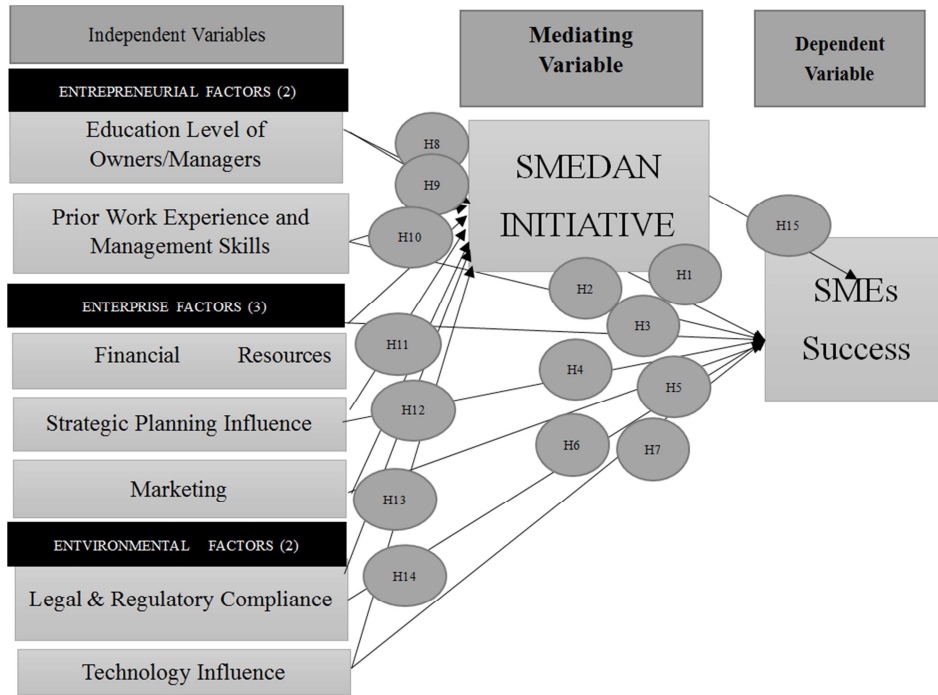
Independent Variables

Mediating Variable

Dependent Variable

ENTREPRENEURIAL FACTORS (2)

Education Level of Owners/Managers

H8

H9

SMEDAN INITIATIVE

Prior Work Experience and Management Skills

H10

H15

H1

H2

SMEs Success

ENTERPRISE FACTORS (3)

H3

H11

Financial Resources

H4

H5

Strategic Planning Influence

H12

H6

H7

Marketing

H13

ENTVIRONMENTAL FACTORS (2)

H14

Legal & Regulatory Compliance

Technology Influence